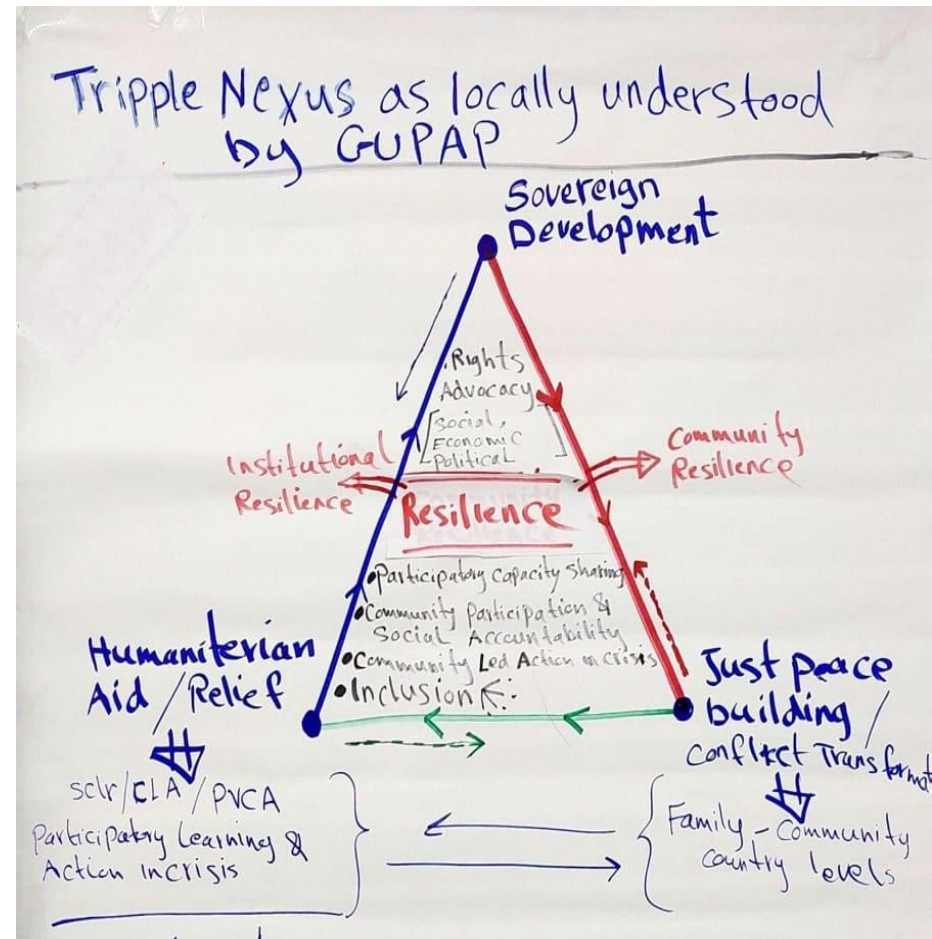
Tripple Nexus as locally understood by GUPAP

Sovereign Development

Rights Advocacy
[Social, Economic Political]

Institutional Resilience

Community Resilience

Resilience

•Participatory Capacity Sharing
•Community Participation & Social Accountability
•Community Led Action in crisis
•Inclusion

Humaniterian Aid / Relief

Just peace building / Conflict Transformat

sclr/CLA/PVCA
Participatory Learning & Action incrisis

Family - Community country levels